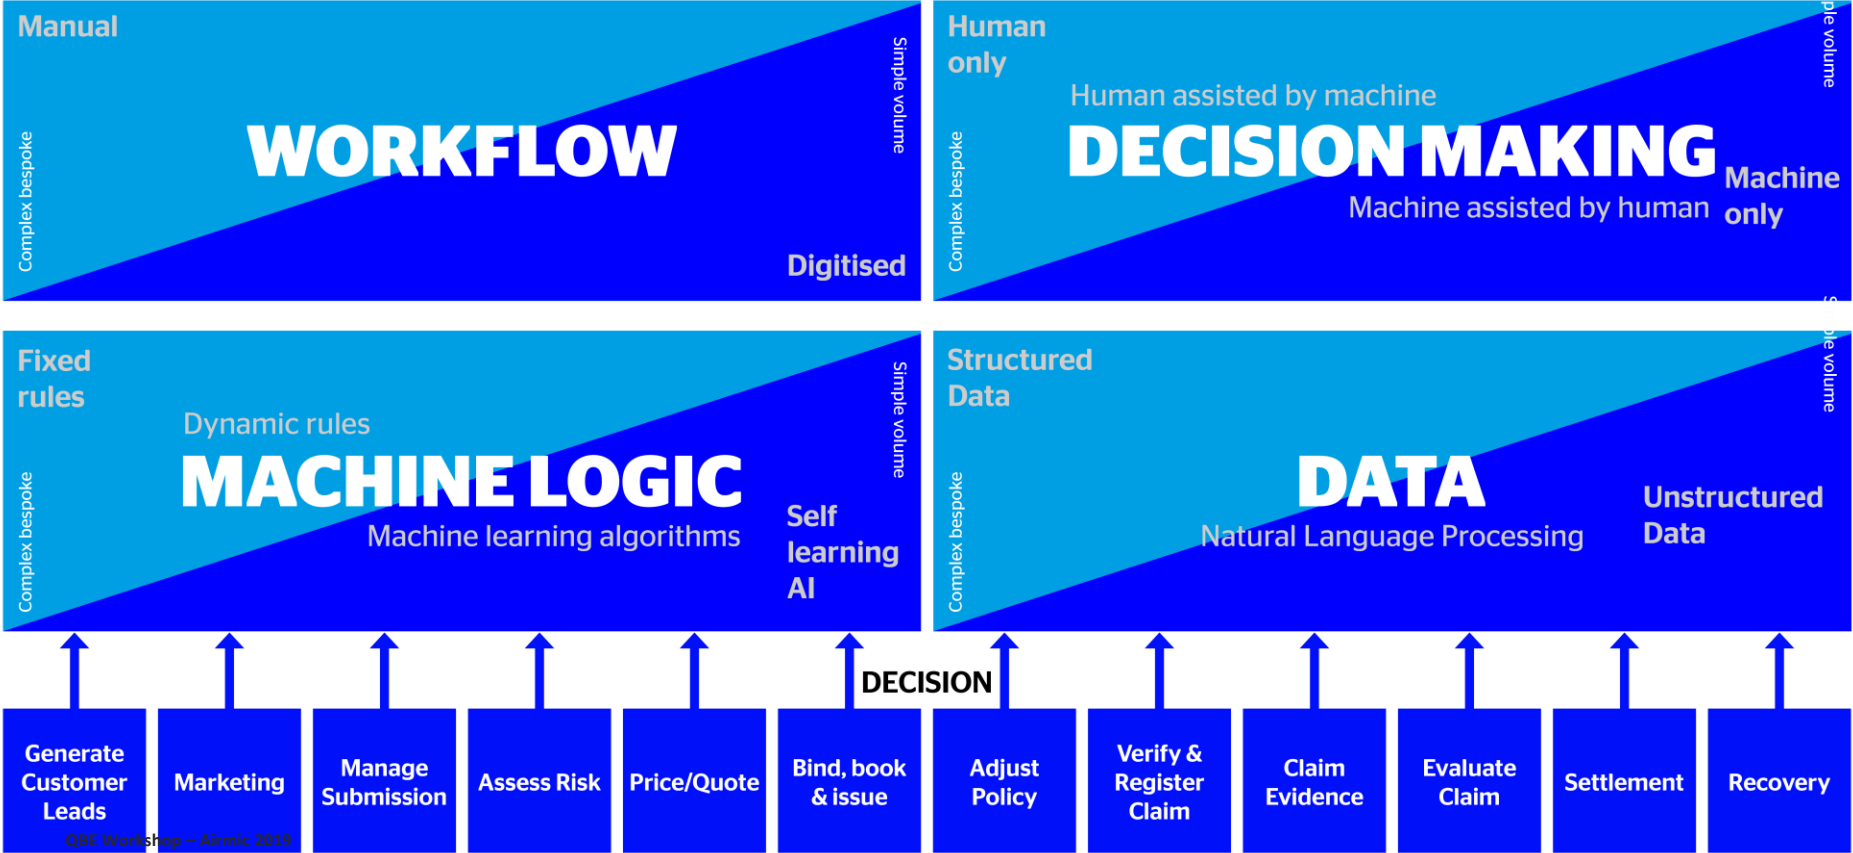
Manual

Complex bespoke

WORKFLOW

Simple volume

Digitised

Human only

Human assisted by machine

Complex bespoke

DECISION MAKING

Machine only

Machine assisted by human

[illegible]le volume

Fixed rules

Dynamic rules

Complex bespoke

MACHINE LOGIC

Machine learning algorithms

Simple volume

Self learning AI

Structured Data

Complex bespoke

DATA

Natural Language Processing

Unstructured Data

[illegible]le volume

DECISION

Generate Customer Leads

Marketing

Manage Submission

Assess Risk

Price/Quote

Bind, book & issue

Adjust Policy

Verify & Register Claim

Claim Evidence

Evaluate Claim

Settlement

Recovery

QBE Workshop – Airmic 2019